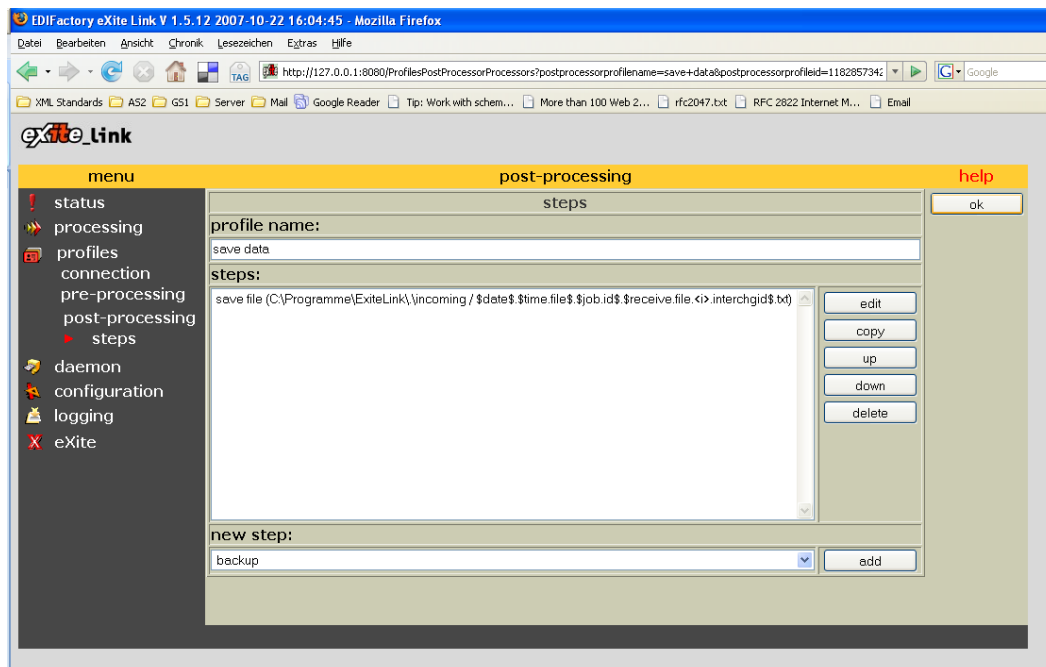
EDIFactory eXite Link V 1.5.12 2007-10-22 16:04:45 - Mozilla Firefox

Datei Bearbeiten Ansicht Chronik Lesezeichen Extras Hilfe

TAG http://127.0.0.1:8080/ProfilesPostProcessorProcessors?postprocessorprofilename=save+data&postprocessorprofileid=1182857342

Google

XML Standards AS2 GS1 Server Mail Google Reader Tip: Work with schem... More than 100 Web 2... rfc2047.txt RFC 2822 Internet M... Email

eXite_link

menu

post-processing

help

status
processing
profiles
connection
pre-processing
post-processing
steps
daemon
configuration
logging
eXite

steps

ok

profile name:

save data

steps:

save file (C:\Programme\ExiteLink\\incoming / $date$.$time.file$.$job.id$.$receive.file.<i>.interchgid$.txt)

edit
copy
up
down
delete

new step:

backup

add